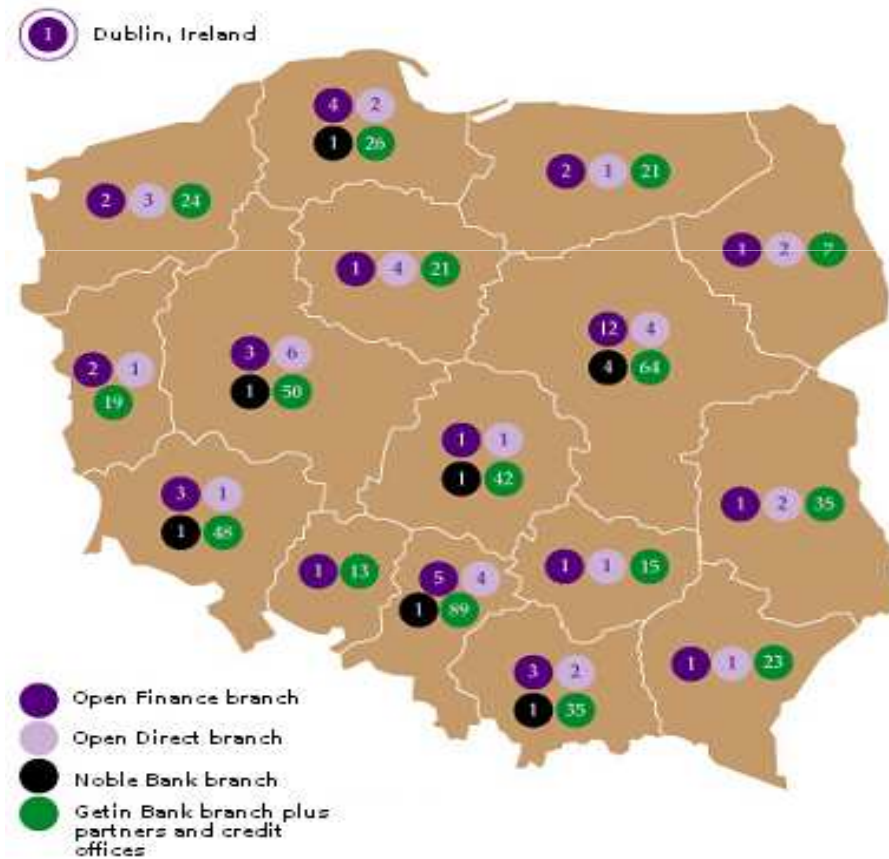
1 Dublin, Ireland

4 2
1 26

2 1 21

2 3 24

1 2 7

1 4 21

12 4
4 64

3 6
1 50

2 1
19

1 1
1 42

3 1
1 48

1 2 35

1 13

5 4
1 89

1 1 15

3 2
1 35

1 1 23

Open Finance branch
Open Direct branch
Noble Bank branch
Getin Bank branch plus partners and credit offices